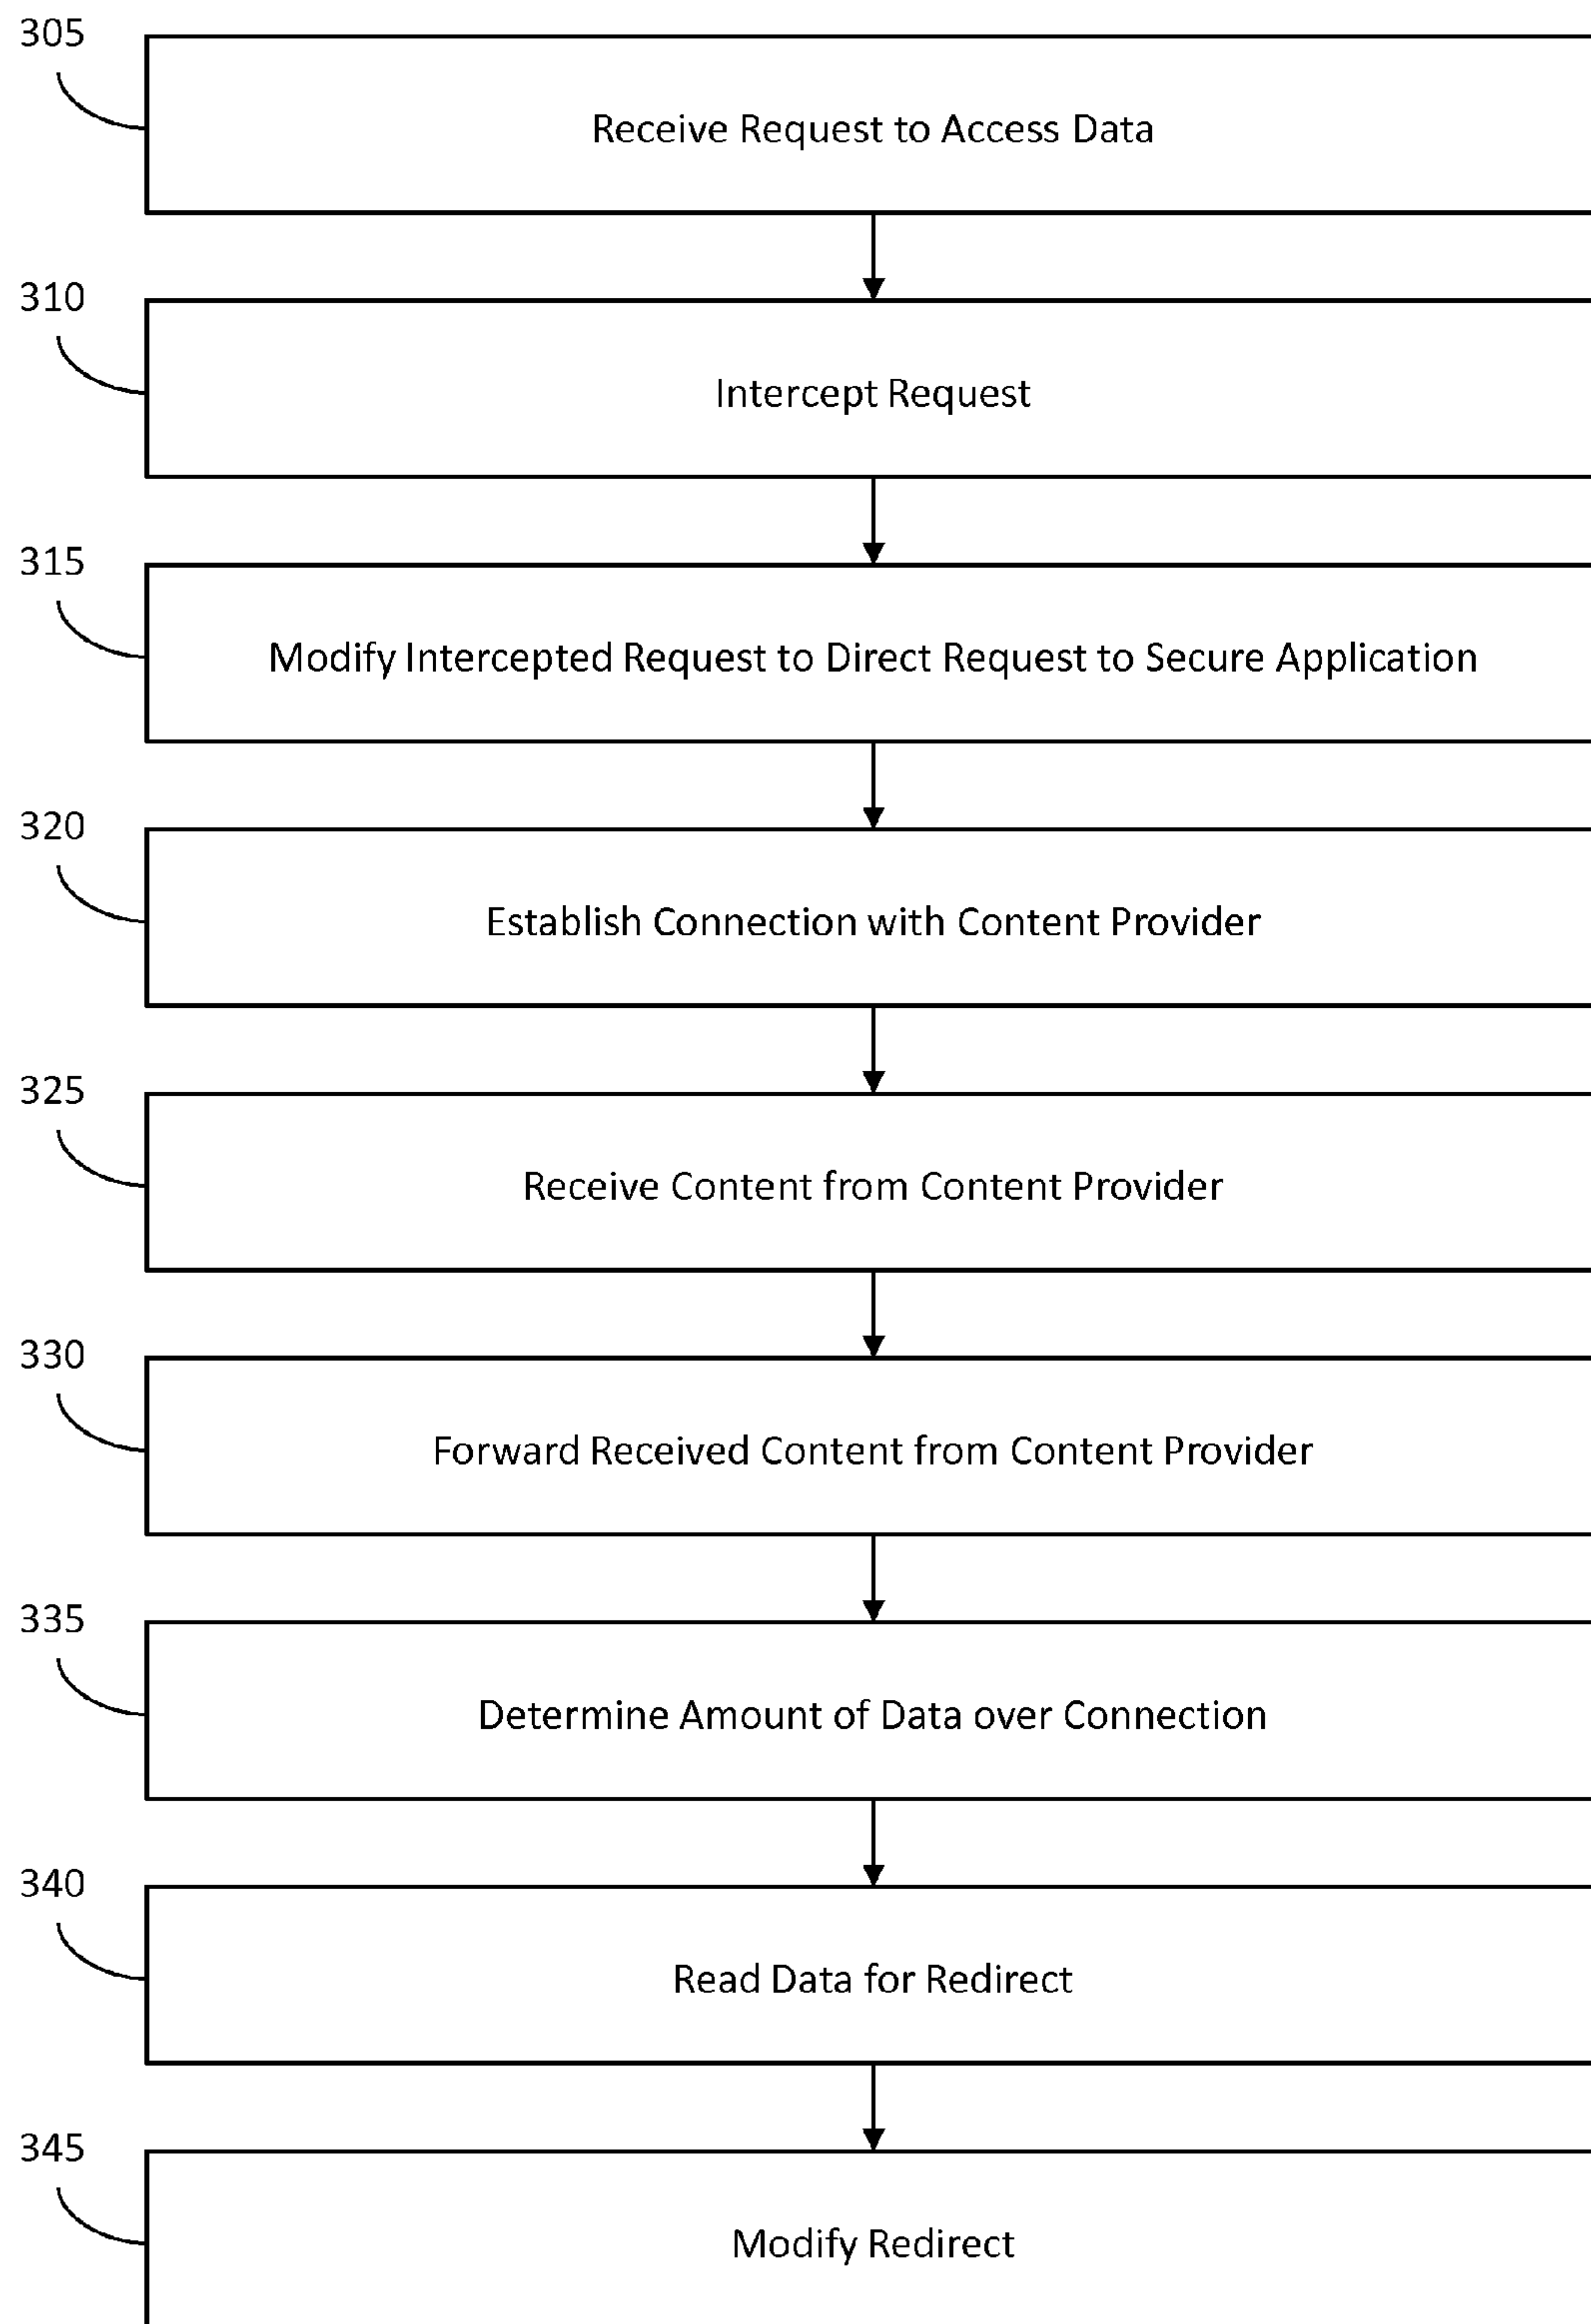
305

Receive Request to Access Data

310

Intercept Request

315

Modify Intercepted Request to Direct Request to Secure Application

320

Establish Connection with Content Provider

325

Receive Content from Content Provider

330

Forward Received Content from Content Provider

335

Determine Amount of Data over Connection

340

Read Data for Redirect

345

Modify Redirect